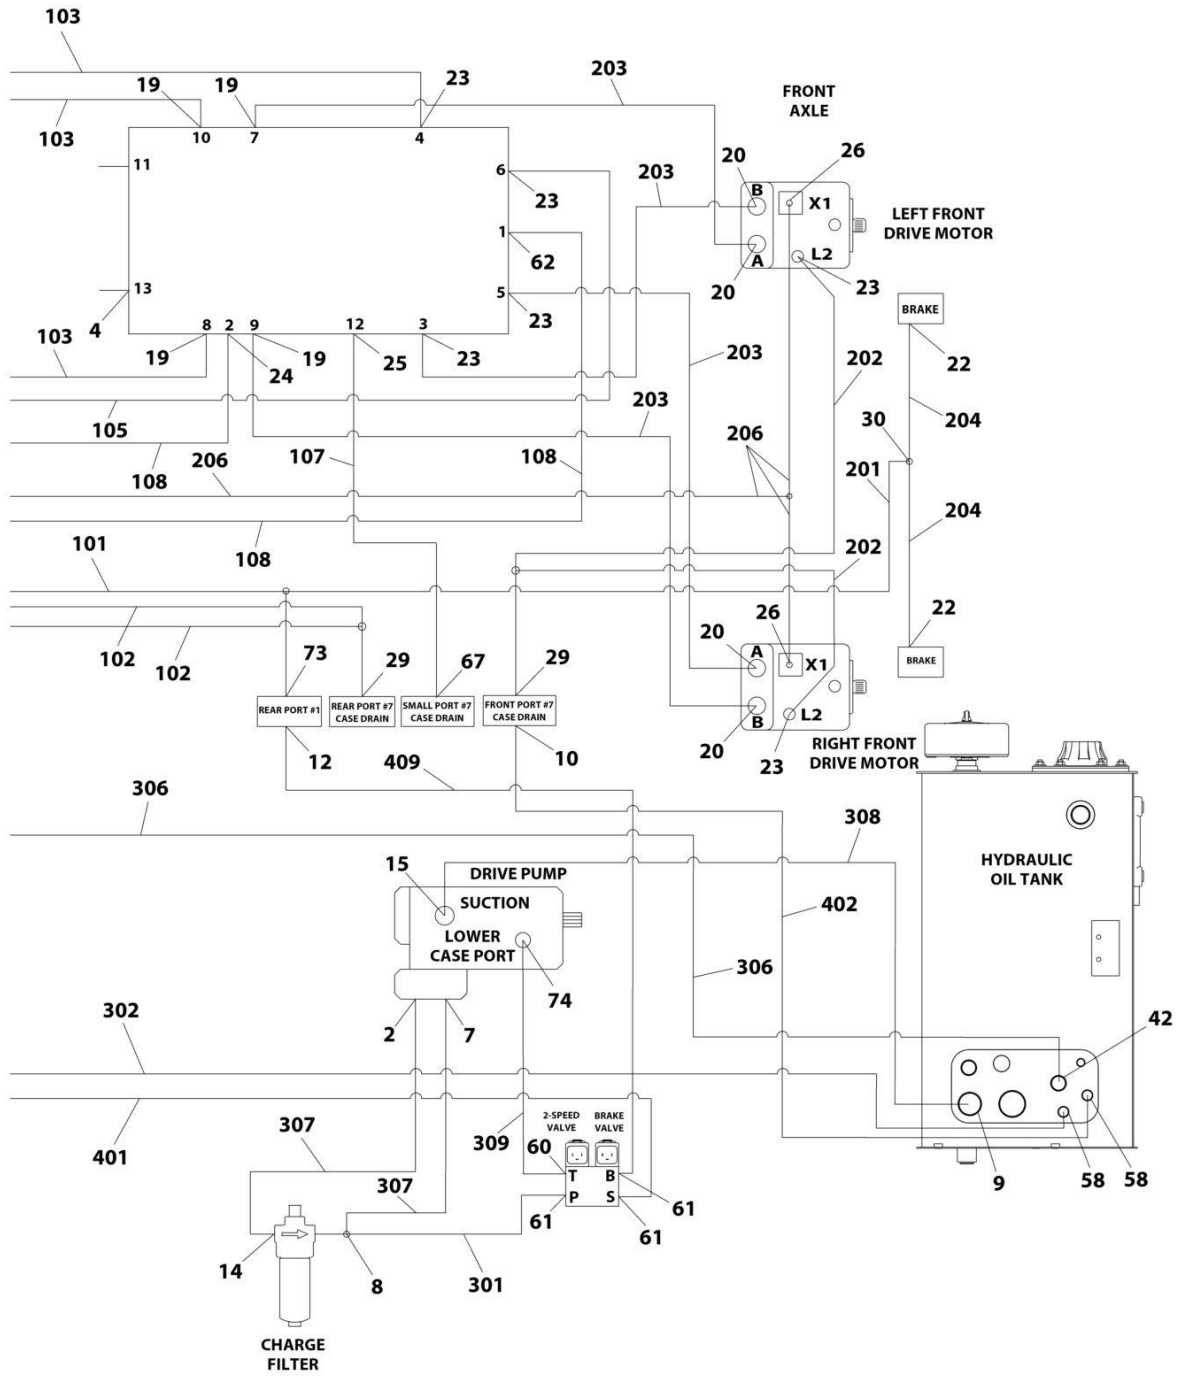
103
19
19
23
203
FRONT AXLE
103
10
7
4
20
26
11
6
23
203
B
X1
LEFT FRONT DRIVE MOTOR
1
62
A
L2
20
23
13
5
23
BRAKE
4
103
8
2
9
12
3
203
202
22
19
24
19
25
23
105
203
30
204
206
108
107
108
201
206
204
108
202
101
26
20
A
X1
102
22
102
73
29
67
29
BRAKE
REAR PORT #1
REAR PORT #7 CASE DRAIN
SMALL PORT #7 CASE DRAIN
FRONT PORT #7 CASE DRAIN
B
L2
20
RIGHT FRONT DRIVE MOTOR
12
409
10
23
306
308
15
DRIVE PUMP
HYDRAULIC OIL TANK
SUCTION
402
LOWER CASE PORT
306
74
2
7
42
302
307
309
2-SPEED VALVE
BRAKE VALVE
401
60
T
B
9
58
58
307
P
S
61
61
61
14
8
301
CHARGE FILTER